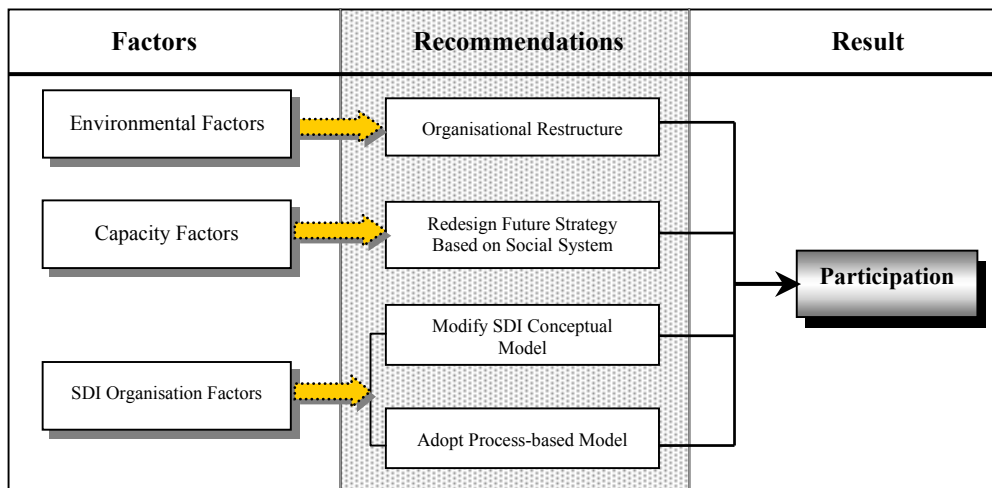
Factors

Recommendations

Result

Environmental Factors

Organisational Restructure

Capacity Factors

Redesign Future Strategy Based on Social System

Participation

SDI Organisation Factors

Modify SDI Conceptual Model

Adopt Process-based Model